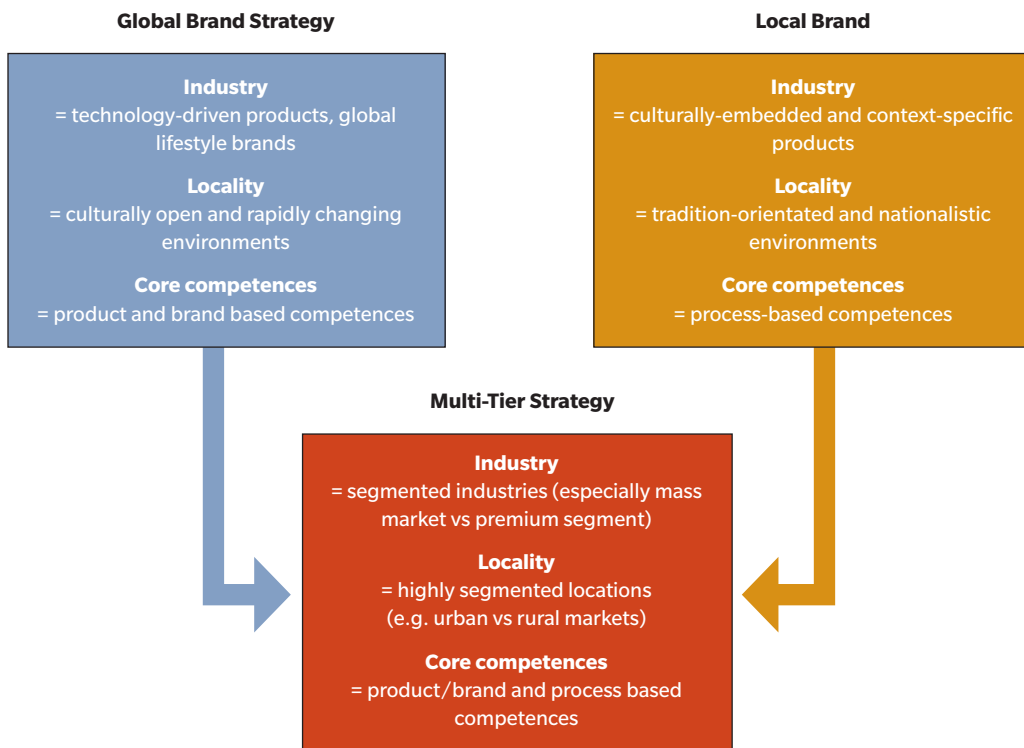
Global Brand Strategy

Industry
= technology-driven products, global lifestyle brands

Locality
= culturally open and rapidly changing environments

Core competences
= product and brand based competences

Local Brand

Industry
= culturally-embedded and context-specific products

Locality
= tradition-orientated and nationalistic environments

Core competences
= process-based competences

Multi-Tier Strategy

Industry
= segmented industries (especially mass market vs premium segment)

Locality
= highly segmented locations (e.g. urban vs rural markets)

Core competences
= product/brand and process based competences